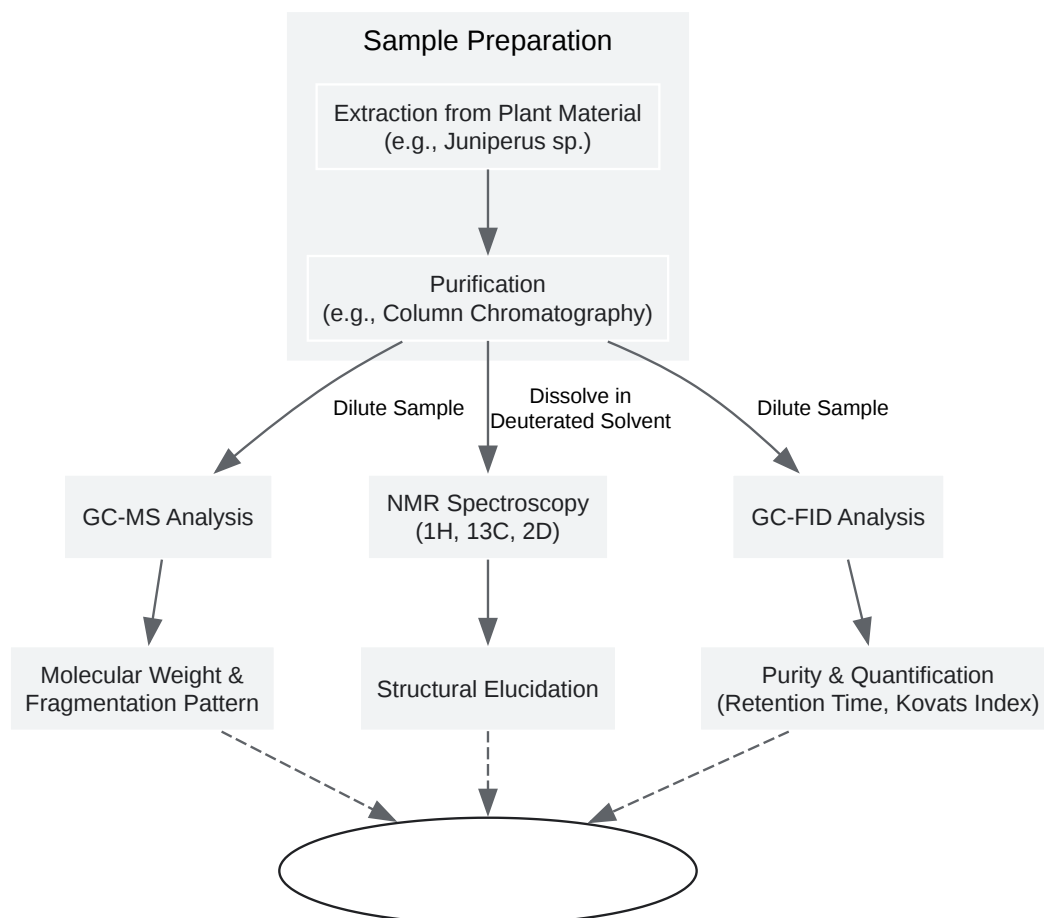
Sample Preparation

Extraction from Plant Material
(e.g., Juniperus sp.)

Purification
(e.g., Column Chromatography)

Dilute Sample

Dissolve in
Deuterated Solvent

Dilute Sample

GC-MS Analysis

NMR Spectroscopy
(1H, 13C, 2D)

GC-FID Analysis

Molecular Weight &
Fragmentation Pattern

Structural Elucidation

Purity & Quantification
(Retention Time, Kovats Index)